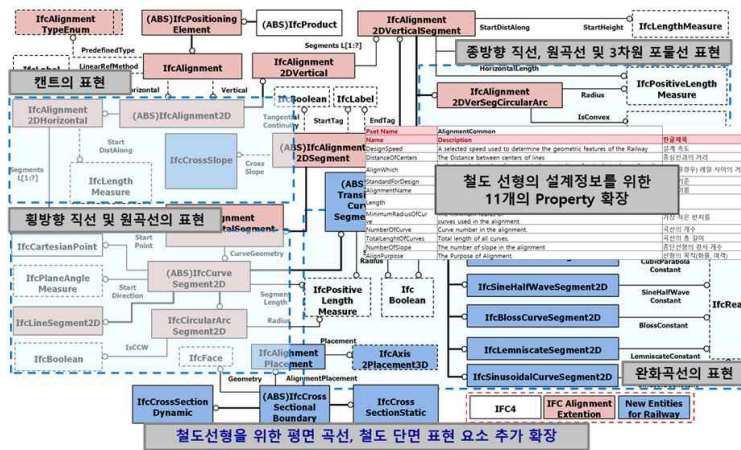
IfcAlignment TypeEnum

(ABS)IfcPositioning Element

(ABS)IfcProduct

IfcAlignment 2DVerticalSegment

StartDistAlong

StartHeight

IfcLengthMeasure

PredefinedType

Segments L[1:?]

종방향 직선, 원곡선 및 3차원 포물선 표현

LinearRefMethod

IfcAlignment

IfcAlignment 2DVertical

캔트의 표현

Horizontal

Vertical

HorizontalLength

IfcPositiveLength Measure

IfcBoolean

IfcLabel

IfcAlignment 2DVerSegCircularArc

Radius

IfcAlignment 2DHorizontal

(ABS)IfcAlignment2D

Tangential Continuity

StartTag

EndTag

IsConvex

Start DistAlong

IfcCrossSlope

Cross Slope

(ABS)IfcAlignment 2DSegment

Segments L[1:?]

IfcLength Measure

| Pset Name | AlignmentCommon | |
|---|---|---|
| Name | Description | 한글제목 |
| DesignSpeed | A selected speed used to determine the geometric features of the Railway | 설계 속도 |
| DistanceOfCenters | The Distance between centers of lines | 중심선과의 거리 |
| AlignWhich | | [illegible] 레일 사이의 거 |
| StandardForDesign | | |
| AlignmentName | | |
| Length | | |
| MinimumRadiusOfCurve | curves used in the alignment. | 가장 작은 반지름 |
| NumberOfCurve | Curve number in the alignment. | 곡선의 개수 |
| TotalLenghtOfCurves | Total length of all curves. | 곡선의 총 길이 |
| NumberOfSlope | The number of slope in the alignment | 종단선형의 경사 개수 |
| AlignPurpose | The Purpose of Alignment | 선형의 목적(화물, 여객) |

철도 선형의 설계정보를 위한 11개의 Property 확장

횡방향 직선 및 원곡선의 표현

gnment talSegment

(ABS) Trans Cur Segm

IfcCartesianPoint

Start Point

CurveGeometry

IfcPlaneAngle Measure

Start Direction

(ABS)IfcCurve Segment2D

Segment Length

IfcPositive Length Measure

Ifc Boolean

IfcLineSegment2D

IfcCircularArc Segment2D

Radius

Radius

CubicParabola Constant

IfcSineHalfWaveSegment2D

SineHalfWave Constant

IfcRea

IfcBlossCurveSegment2D

BlossConstant

IsCCW

IfcBoolean

IfcFace

IfcAlignment Placement

Placement

IfcAxis 2Placement3D

IfcLemniscateSegment2D

LemniscateConstant

IfcSinusoidalCurveSegment2D

완화곡선의 표현

Geometry

AlignmentPlacement

IfcCrossSection Dynamic

(ABS)IfcCross Sectional Boundary

IfcCross SectionStatic

IFC4

IFC Alignment Extention

New Entities for Railway

철도선형을 위한 평면 곡선, 철도 단면 표현 요소 추가 확장